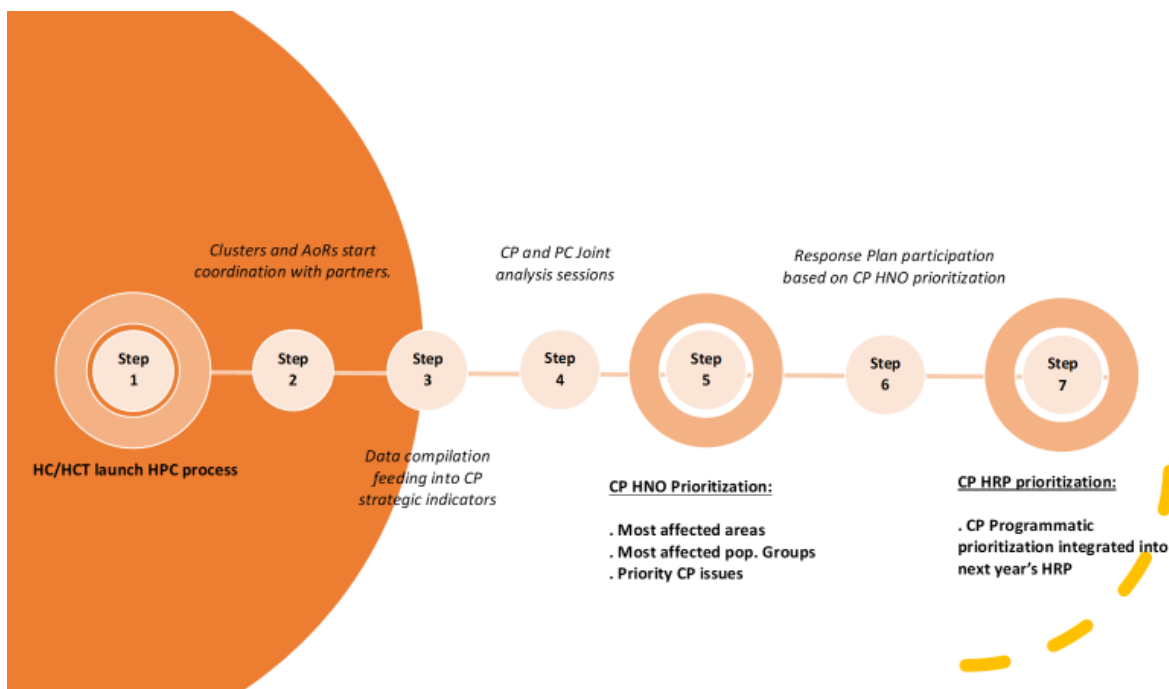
Clusters and AoRs start coordination with partners.

CP and PC Joint analysis sessions

Response Plan participation based on CP HNO prioritization

Step 1

Step 2

Step 3

Step 4

Step 5

Step 6

Step 7

HC/HCT launch HPC process

Data compilation feeding into CP strategic indicators

CP HNO Prioritization:

. Most affected areas
. Most affected pop. Groups
. Priority CP issues

CP HRP prioritization:

. CP Programmatic prioritization integrated into next year's HRP